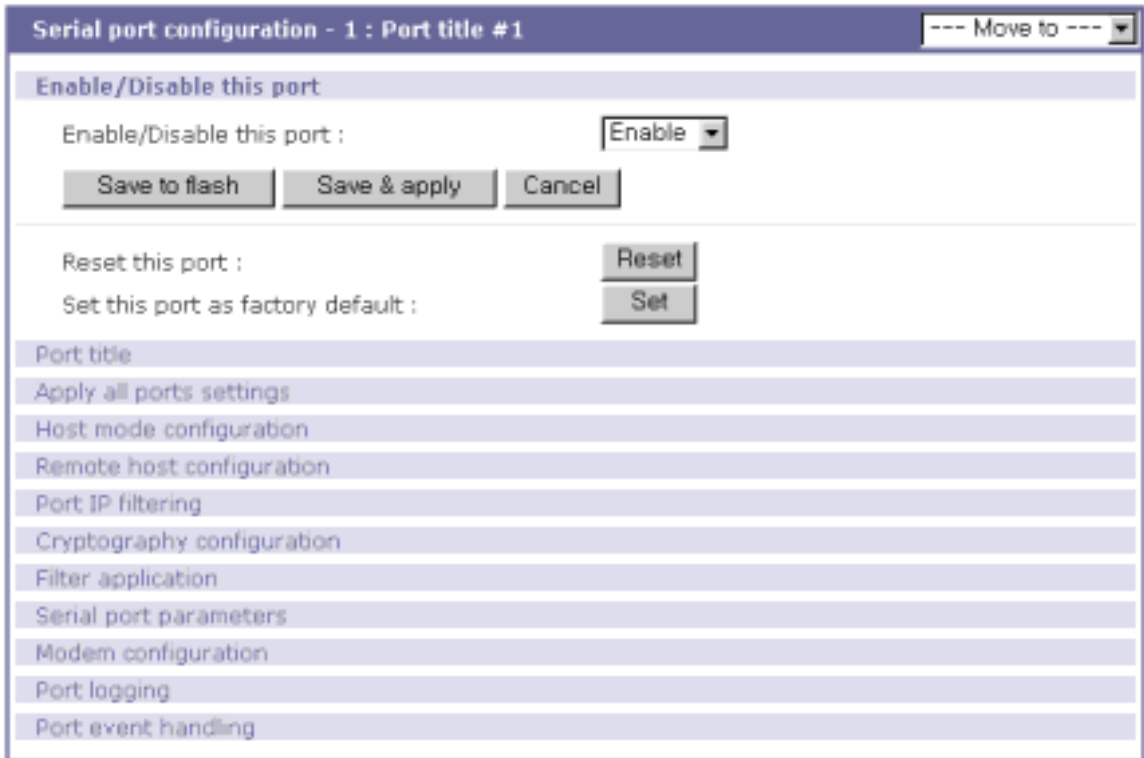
Serial port configuration - 1 : Port title #1

--- Move to ---

Enable/Disable this port

Enable/Disable this port : Enable

Save to flash Save & apply Cancel

Reset this port : Reset

Set this port as factory default : Set

Port title

Apply all ports settings

Host mode configuration

Remote host configuration

Port IP filtering

Cryptography configuration

Filter application

Serial port parameters

Modem configuration

Port logging

Port event handling